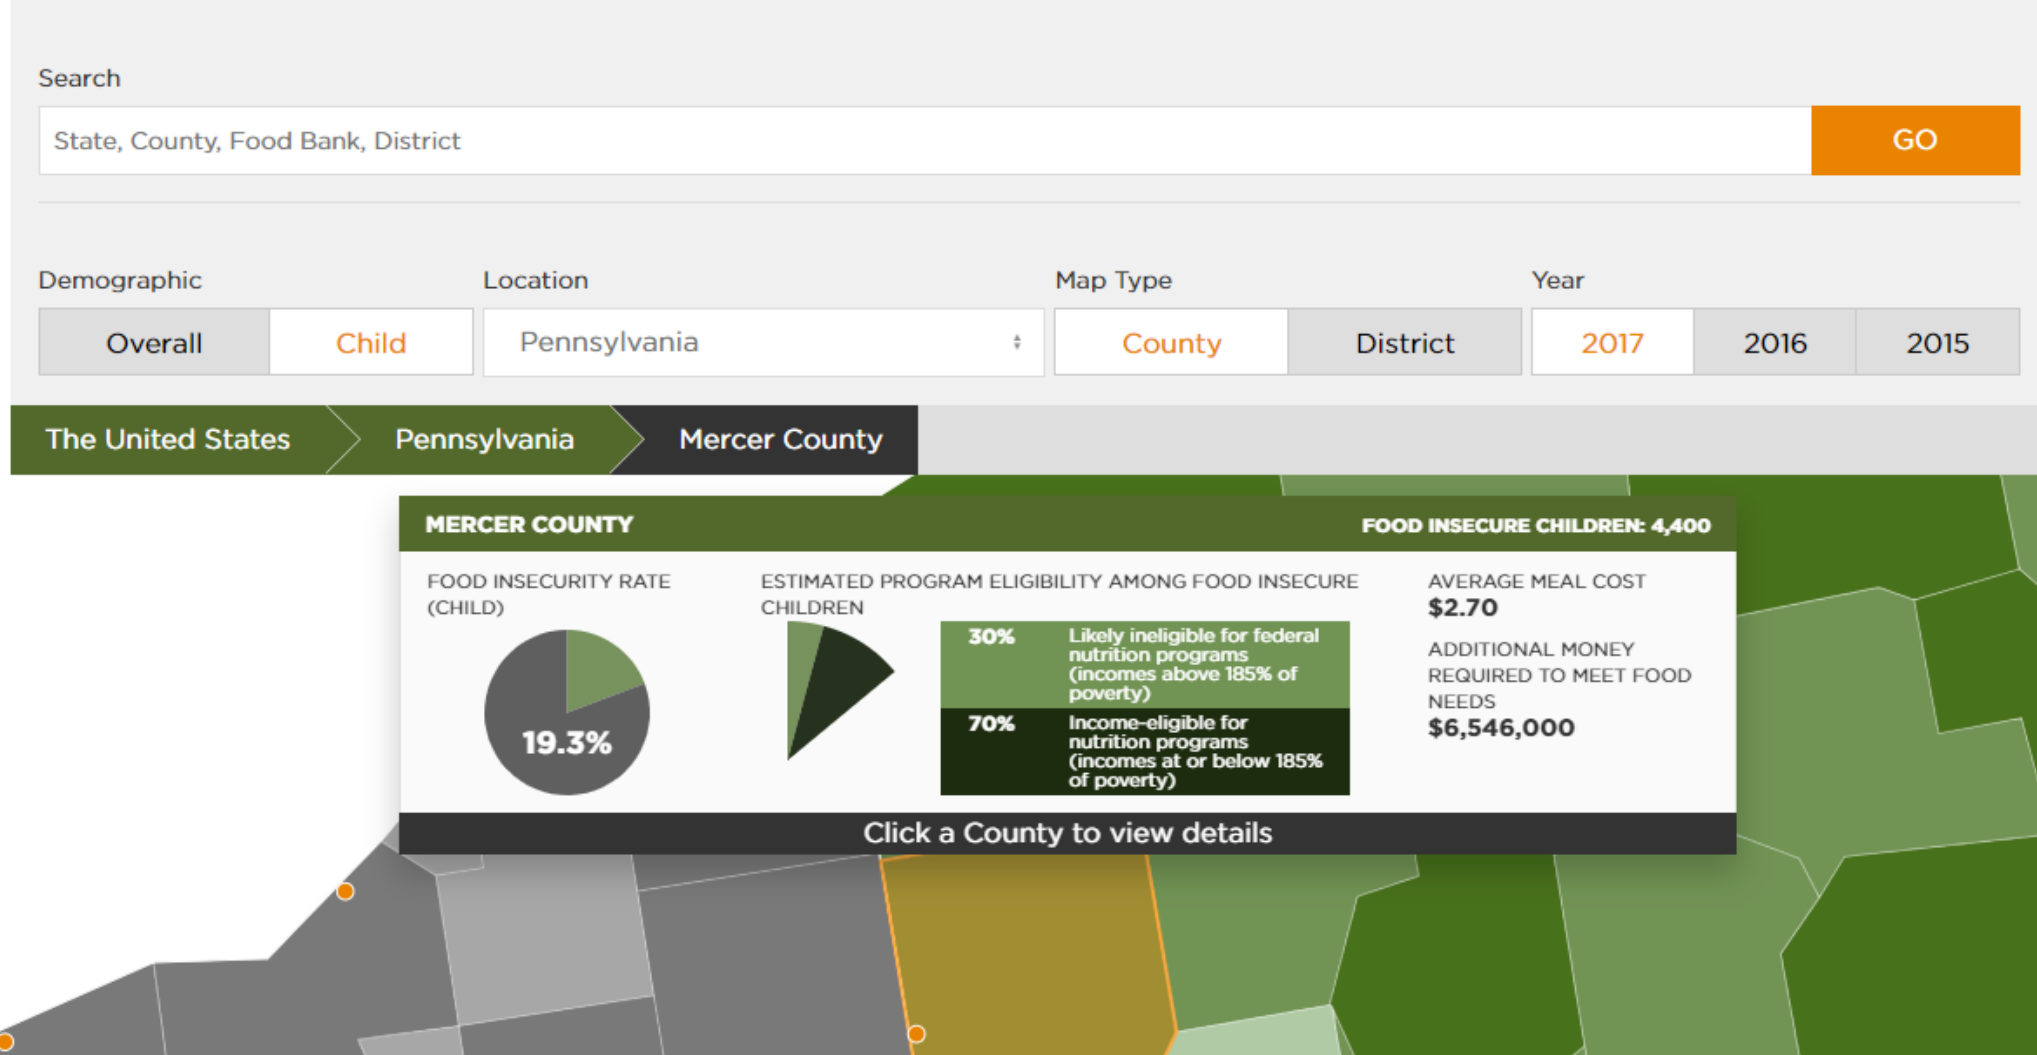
Search

State, County, Food Bank, District

GO

Demographic

Overall | Child

Location

Pennsylvania

Map Type

County | District

Year

2017 | 2016 | 2015

The United States

Pennsylvania

Mercer County

MERCER COUNTY

FOOD INSECURE CHILDREN: 4,400

FOOD INSECURITY RATE (CHILD)

19.3%

ESTIMATED PROGRAM ELIGIBILITY AMONG FOOD INSECURE CHILDREN

| | |
|---|---|
| 30% | Likely ineligible for federal nutrition programs (incomes above 185% of poverty) |
| 70% | Income-eligible for nutrition programs (incomes at or below 185% of poverty) |

AVERAGE MEAL COST

$2.70

ADDITIONAL MONEY REQUIRED TO MEET FOOD NEEDS

$6,546,000

Click a County to view details